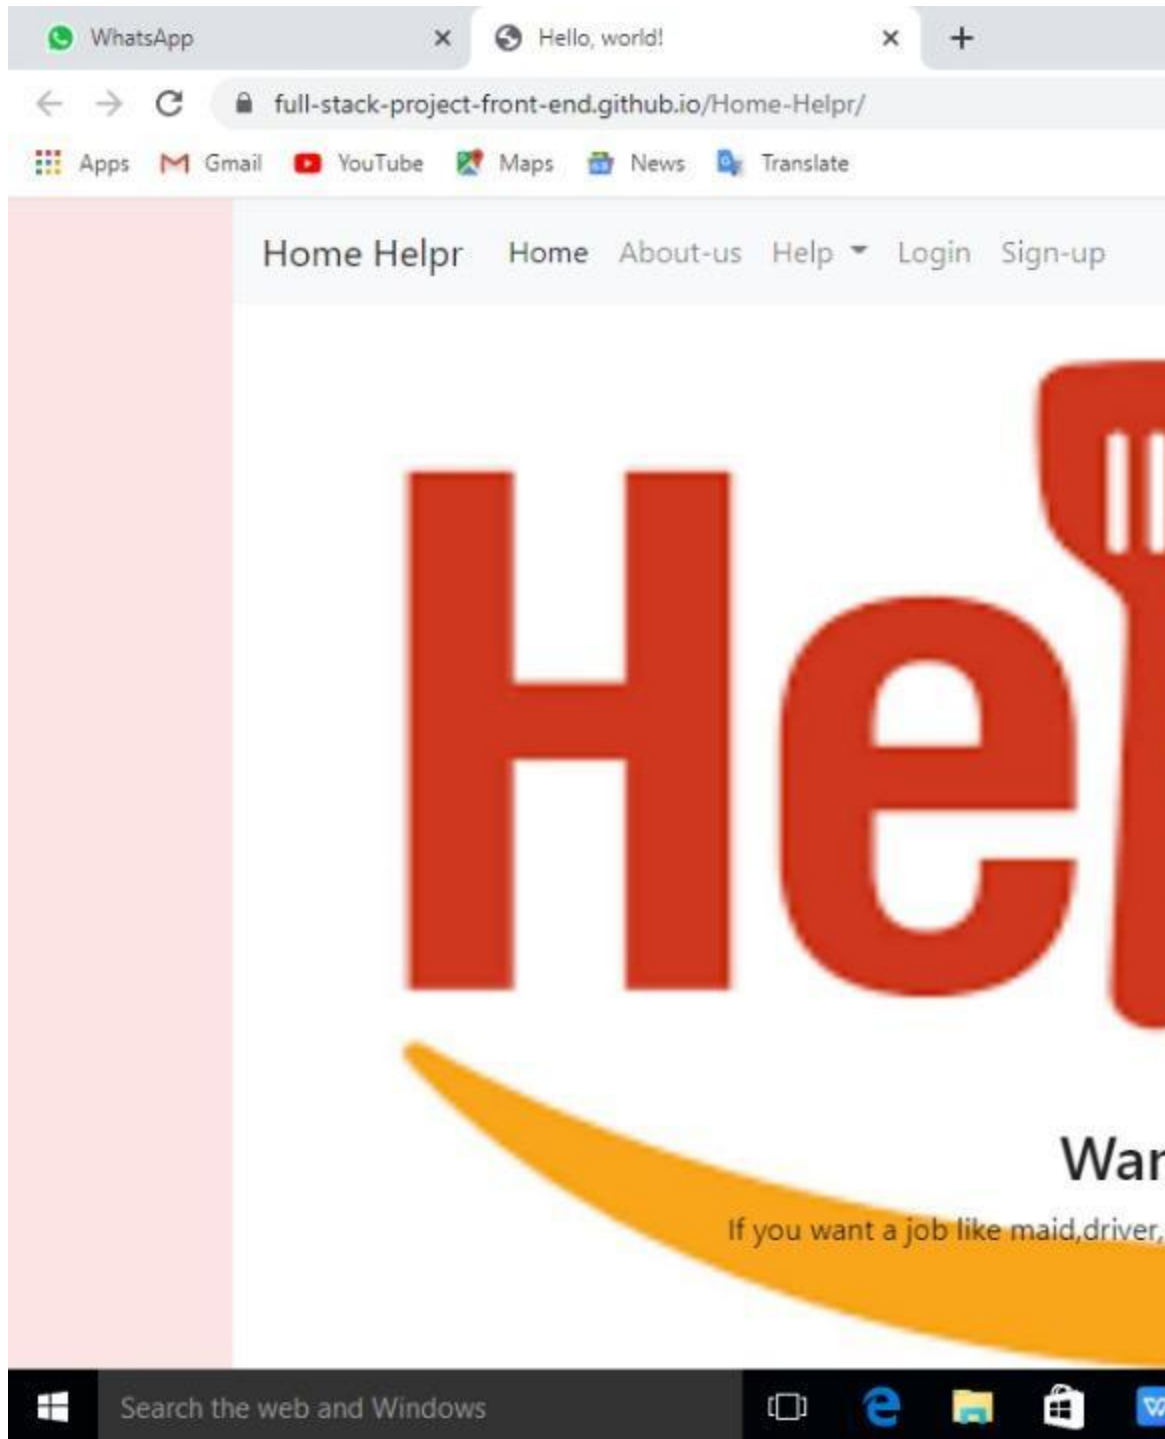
WhatsApp ×
Hello, world! ×
+

full-stack-project-front-end.github.io/Home-Helpr/

Apps Gmail YouTube Maps News Translate

Home Helpr Home About-us Help Login Sign-up

He

War

If you want a job like maid,driver,

Search the web and Windows